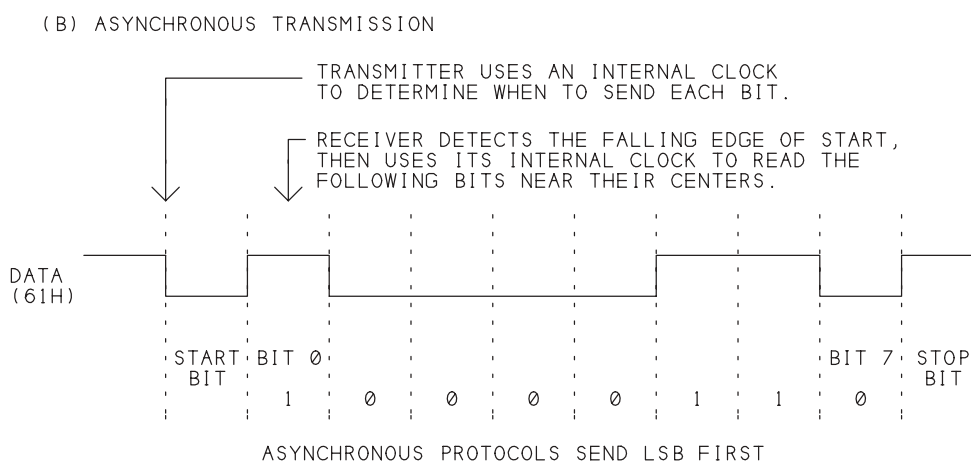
(B) ASYNCHRONOUS TRANSMISSION

TRANSMITTER USES AN INTERNAL CLOCK TO DETERMINE WHEN TO SEND EACH BIT.

RECEIVER DETECTS THE FALLING EDGE OF START, THEN USES ITS INTERNAL CLOCK TO READ THE FOLLOWING BITS NEAR THEIR CENTERS.

DATA (61H)

START BIT

BIT 0

1 Ø Ø Ø Ø 1 1 Ø

BIT 7

STOP BIT

ASYNCHRONOUS PROTOCOLS SEND LSB FIRST